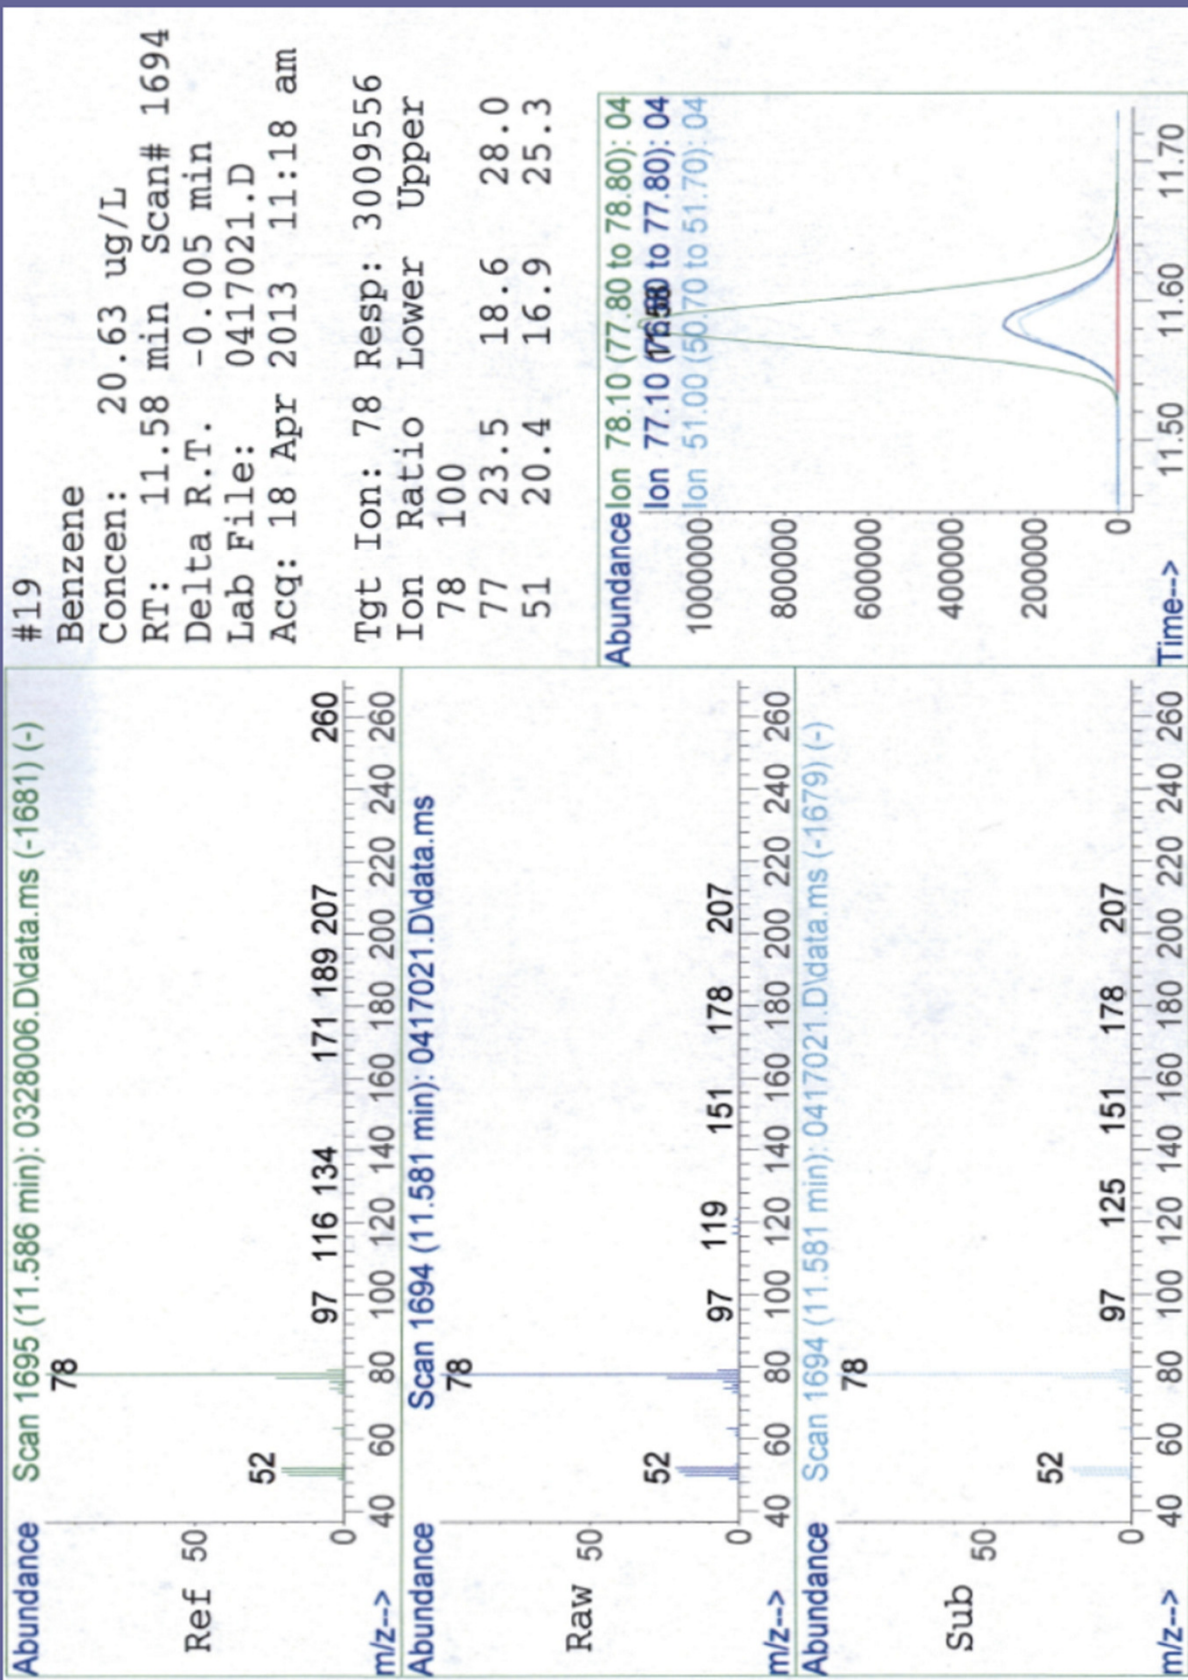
#19
Benzene
Concen: 20.63 ug/L
RT: 11.58 min Scan# 1694
Delta R.T. -0.005 min
Lab File: 0417021.D
Acq: 18 Apr 2013 11:18 am

| Tgt Ion: 78 | Resp: 3009556 | | |
|---|---|---|---|
| Ion | Ratio | Lower | Upper |
| 78 | 100 | | |
| 77 | 23.5 | 18.6 | 28.0 |
| 51 | 20.4 | 16.9 | 25.3 |

Abundance Ion 78.10 (77.80 to 78.80): 04
Ion 77.10 (76.80 to 77.80): 04
Ion 51.00 (50.70 to 51.70): 04
1000000
800000
600000
400000
200000
0
Time--> 11.50 11.60 11.70

Abundance Scan 1695 (11.586 min): 0328006.D\data.ms (-1681) (-)
Ref 50
78
52
97 116 134 171 189 207 260
0
m/z--> 40 60 80 100 120 140 160 180 200 220 240 260

Abundance Scan 1694 (11.581 min): 0417021.D\data.ms
Raw 50
78
52
97 119 151 178 207
0
m/z--> 40 60 80 100 120 140 160 180 200 220 240 260

Abundance Scan 1694 (11.581 min): 0417021.D\data.ms (-1679) (-)
Sub 50
78
52
97 125 151 178 207
0
m/z--> 40 60 80 100 120 140 160 180 200 220 240 260